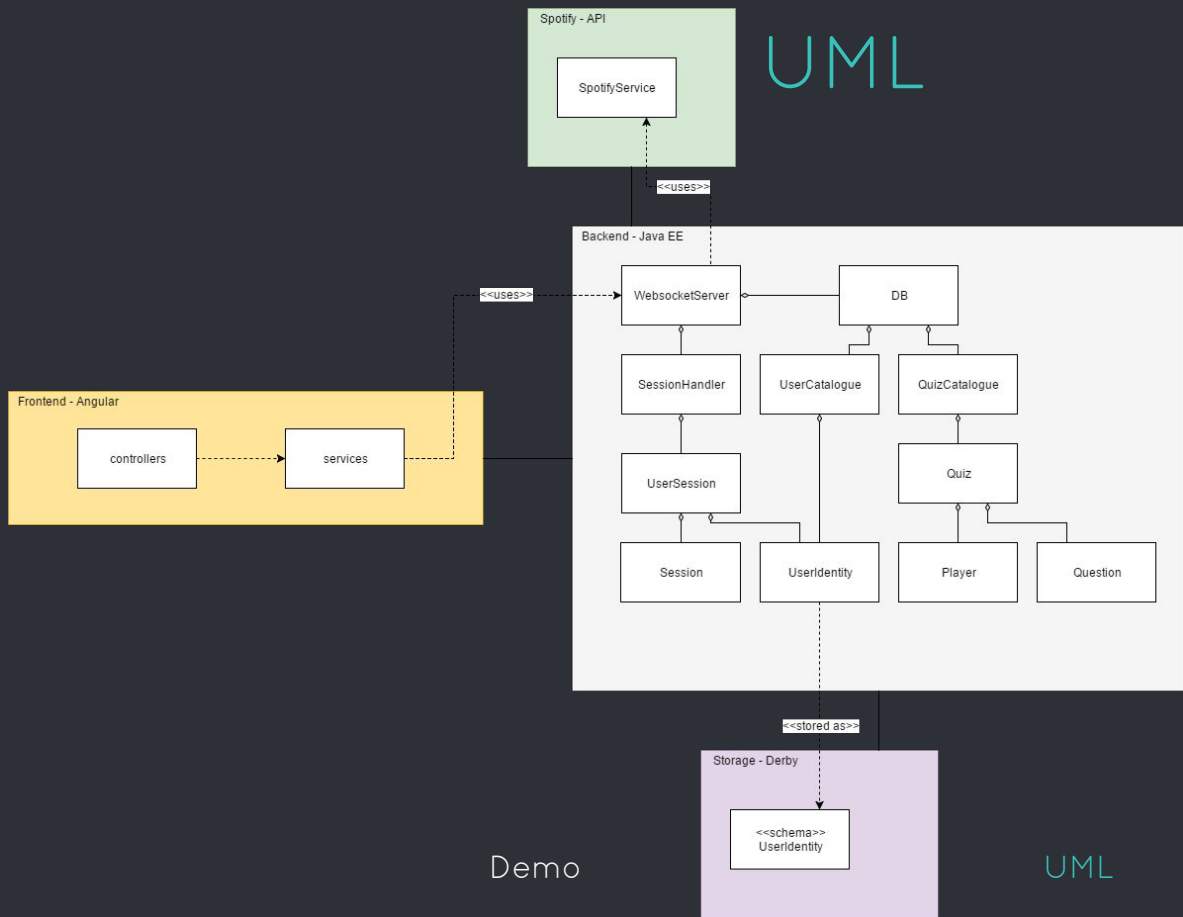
Spotify - API

SpotifyService

UML

<<uses>>

Backend - Java EE

<<uses>>

WebsocketServer

DB

SessionHandler

UserCatalogue

QuizCatalogue

Frontend - Angular

controllers

services

UserSession

Quiz

Session

UserIdentity

Player

Question

<<stored as>>

Storage - Derby

<<schema>>
UserIdentity

Demo

UML